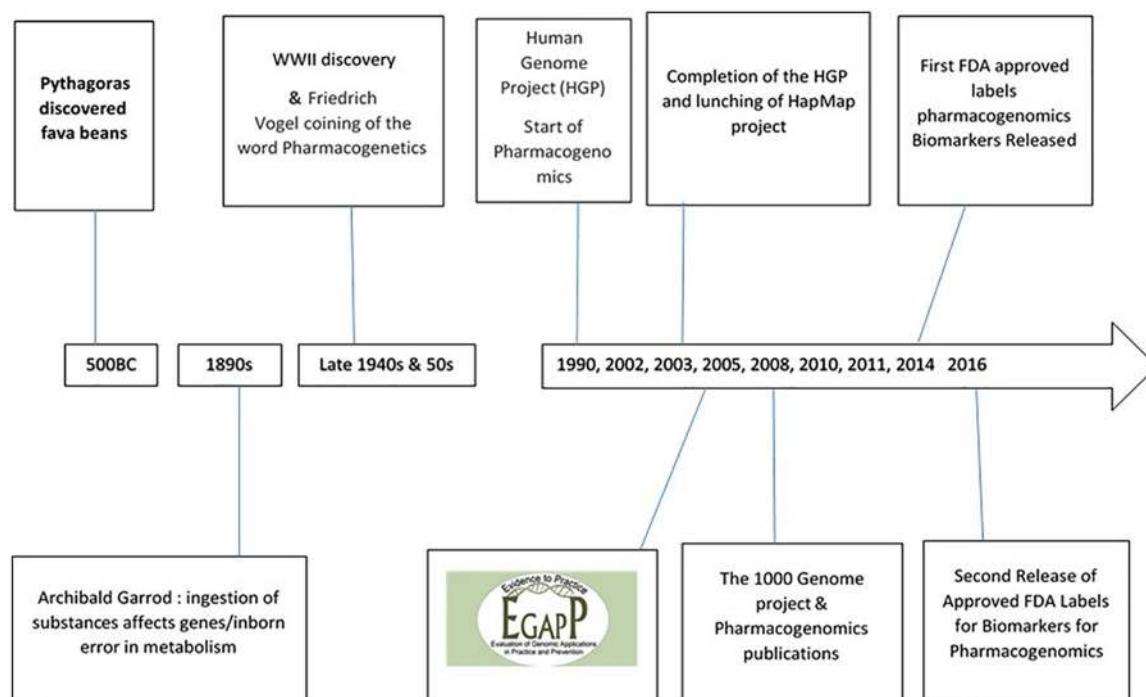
Pythagoras discovered fava beans

WWII discovery

& Friedrich Vogel coining of the word Pharmacogenetics

Human Genome Project (HGP)

Start of Pharmacogenomics

Completion of the HGP and lunching of HapMap project

First FDA approved labels pharmacogenomics Biomarkers Released

500BC

1890s

Late 1940s & 50s

1990, 2002, 2003, 2005, 2008, 2010, 2011, 2014 2016

Archibald Garrod : ingestion of substances affects genes/inborn error in metabolism

Evidence to Practice

EGAPP

Evaluation of Genomic Applications in Practice and Prevention

The 1000 Genome project & Pharmacogenomics publications

Second Release of Approved FDA Labels for Biomarkers for Pharmacogenomics